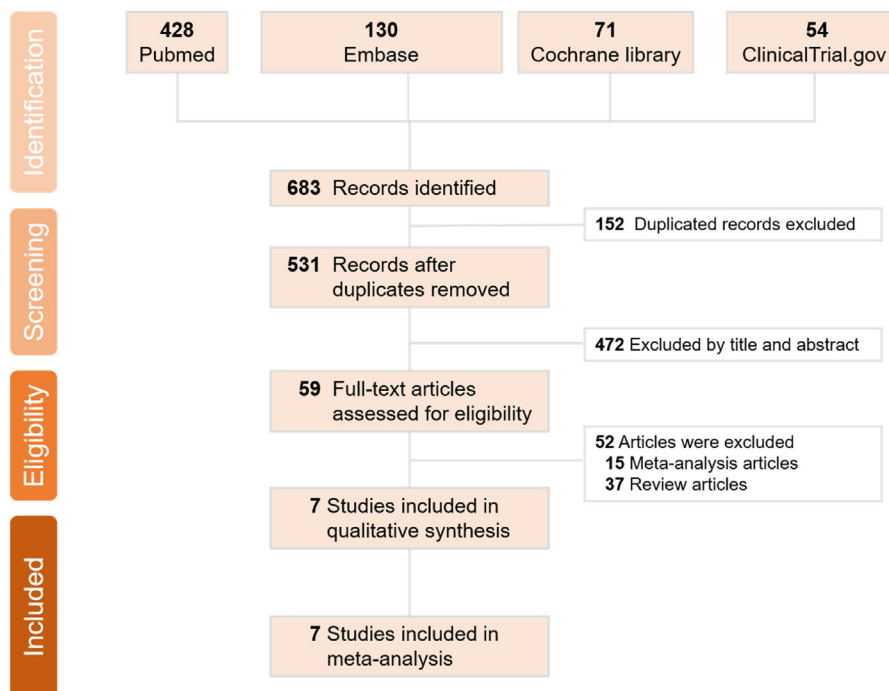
Identification

428
Pubmed

130
Embase

71
Cochrane library

54
ClinicalTrial.gov

683 Records identified

Screening

152 Duplicated records excluded

531 Records after duplicates removed

472 Excluded by title and abstract

Eligibility

59 Full-text articles assessed for eligibility

52 Articles were excluded
15 Meta-analysis articles
37 Review articles

7 Studies included in qualitative synthesis

Included

7 Studies included in meta-analysis